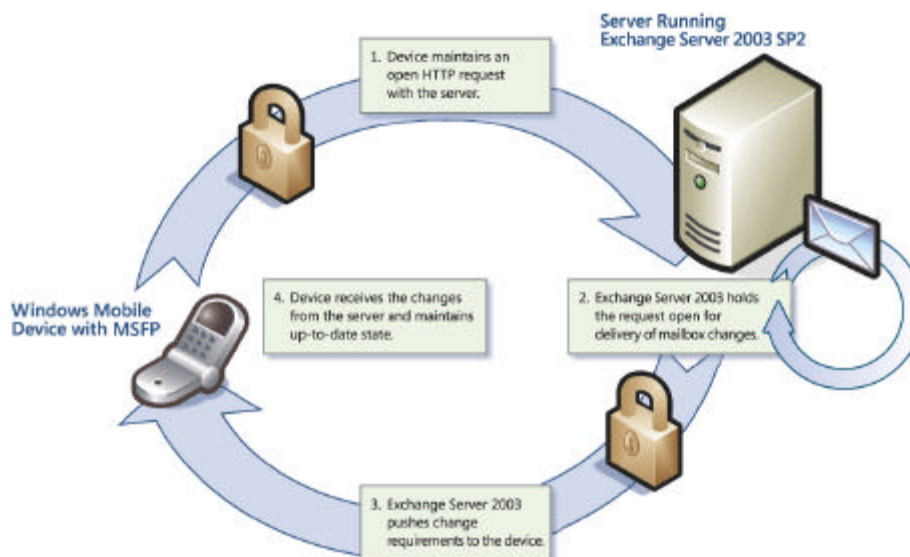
Server Running
Exchange Server 2003 SP2

1. Device maintains an open HTTP request with the server.

Windows Mobile Device with MSFP

4. Device receives the changes from the server and maintains up-to-date state.

2. Exchange Server 2003 holds the request open for delivery of mailbox changes.

3. Exchange Server 2003 pushes change requirements to the device.